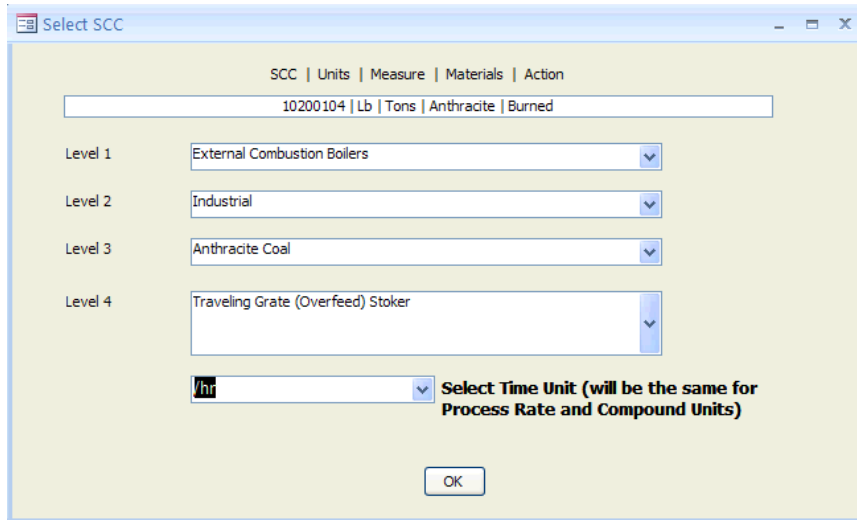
Select SCC

SCC | Units | Measure | Materials | Action

10200104 | Lb | Tons | Anthracite | Burned

Level 1 External Combustion Boilers

Level 2 Industrial

Level 3 Anthracite Coal

Level 4 Traveling Grate (Overfeed) Stoker

/hr

Select Time Unit (will be the same for Process Rate and Compound Units)

OK